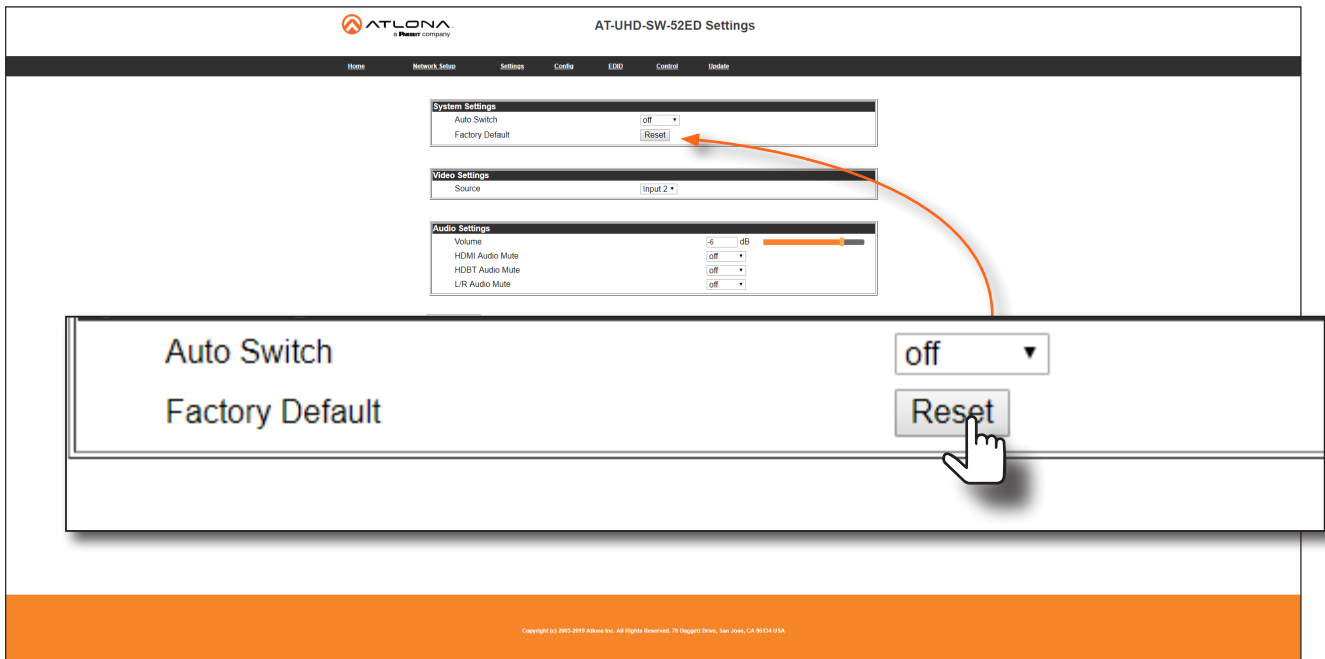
ATLONA
a Panduit company

AT-UHD-SW-52ED Settings

Home Network Setup Settings Config EDID Control Update

System Settings
Auto Switch off
Factory Default Reset

Video Settings
Source Input 2

Audio Settings
Volume -6 dB
HDMI Audio Mute off
HDBT Audio Mute off
L/R Audio Mute off

Auto Switch off
Factory Default Reset

Copyright (c) 2003-2018 Atlona Inc. All Rights Reserved. 70 Daggett Drive, San Jose, CA 95134 USA